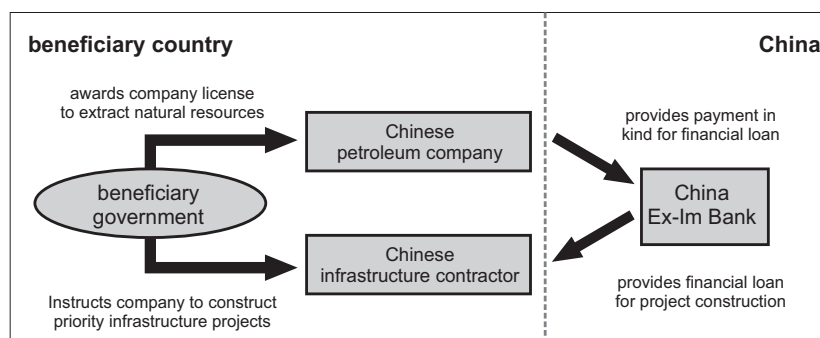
beneficiary country

China

awards company license to extract natural resources

Chinese petroleum company

provides payment in kind for financial loan

beneficiary government

China Ex-Im Bank

Chinese infrastructure contractor

provides financial loan for project construction

Instructs company to construct priority infrastructure projects